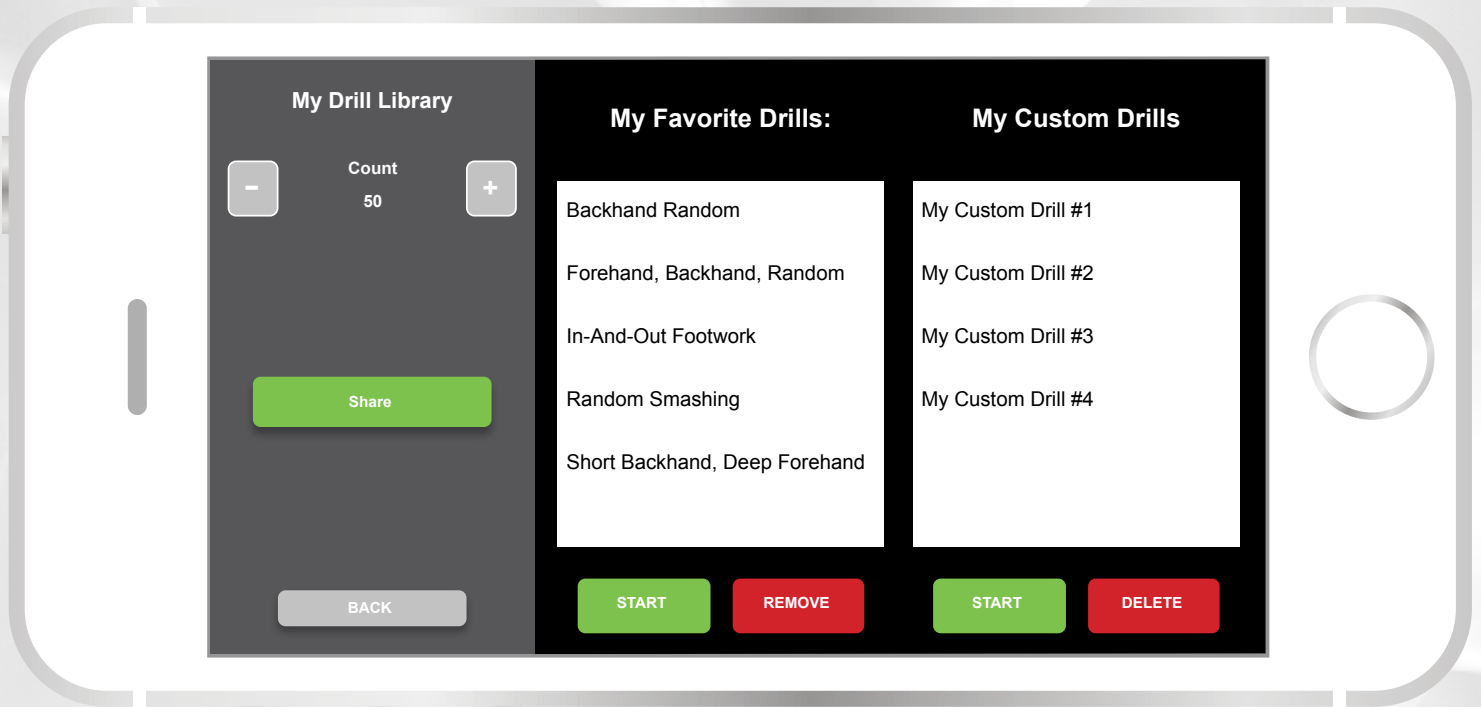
My Drill Library

-

Count

50

+

Share

BACK

My Favorite Drills:

Backhand Random

Forehand, Backhand, Random

In-And-Out Footwork

Random Smashing

Short Backhand, Deep Forehand

START

REMOVE

My Custom Drills

My Custom Drill #1

My Custom Drill #2

My Custom Drill #3

My Custom Drill #4

START

DELETE